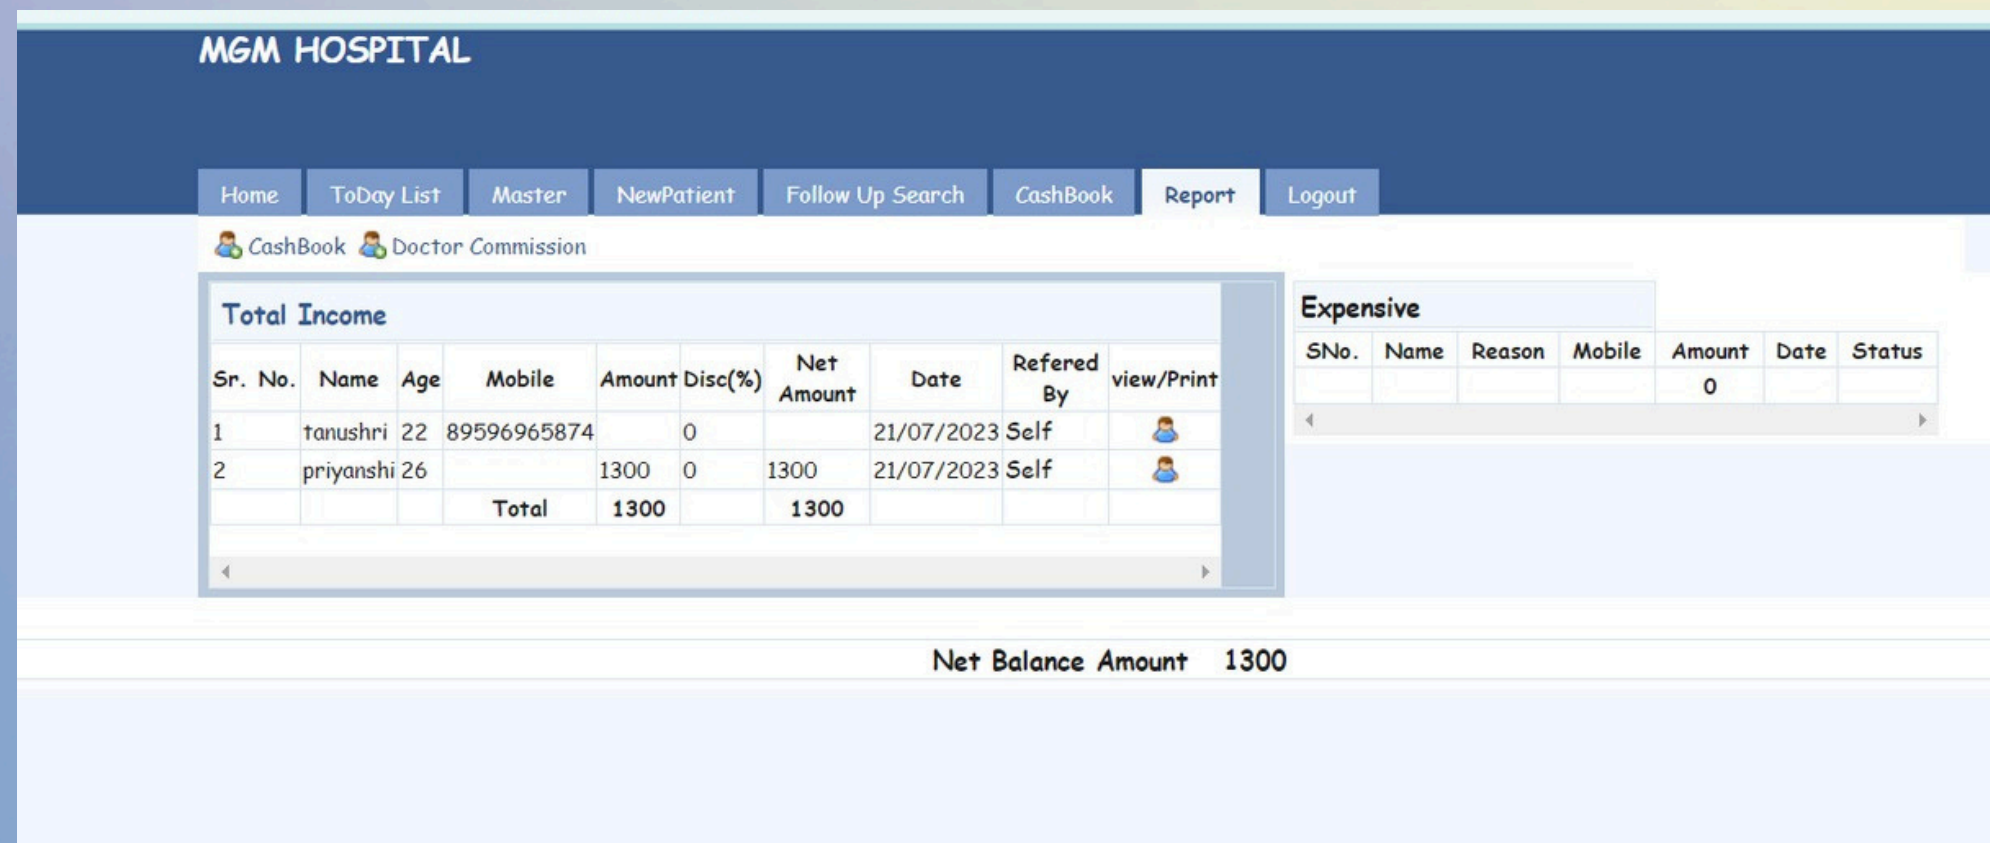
MGM HOSPITAL

Home ToDay List Master NewPatient Follow Up Search CashBook Report Logout

CashBook Doctor Commission

Total Income

| Sr. No. | Name | Age | Mobile | Amount | Disc(%) | Net Amount | Date | Refered By | view/Print |
|---|---|---|---|---|---|---|---|---|---|
| 1 | tanushri | 22 | 89596965874 | | 0 | | 21/07/2023 | Self | |
| 2 | priyanshi | 26 | | 1300 | 0 | 1300 | 21/07/2023 | Self | |
| | | | Total | 1300 | | 1300 | | | |

Expensive

| SNo. | Name | Reason | Mobile | Amount | Date | Status |
|---|---|---|---|---|---|---|
| | | | | 0 | | |

Net Balance Amount 1300